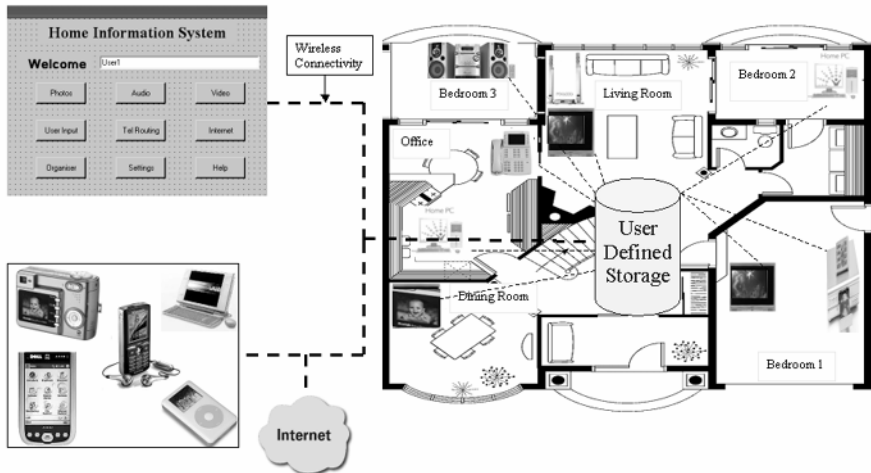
Home Information System

Welcome User1

Photos Audio Video

User Input Tel Routing Internet

Organiser Settings Help

Wireless Connectivity

Bedroom 3

Living Room

Bedroom 2

Home PC

Office

Home PC

User Defined Storage

Dining Room

Bedroom 1

Internet